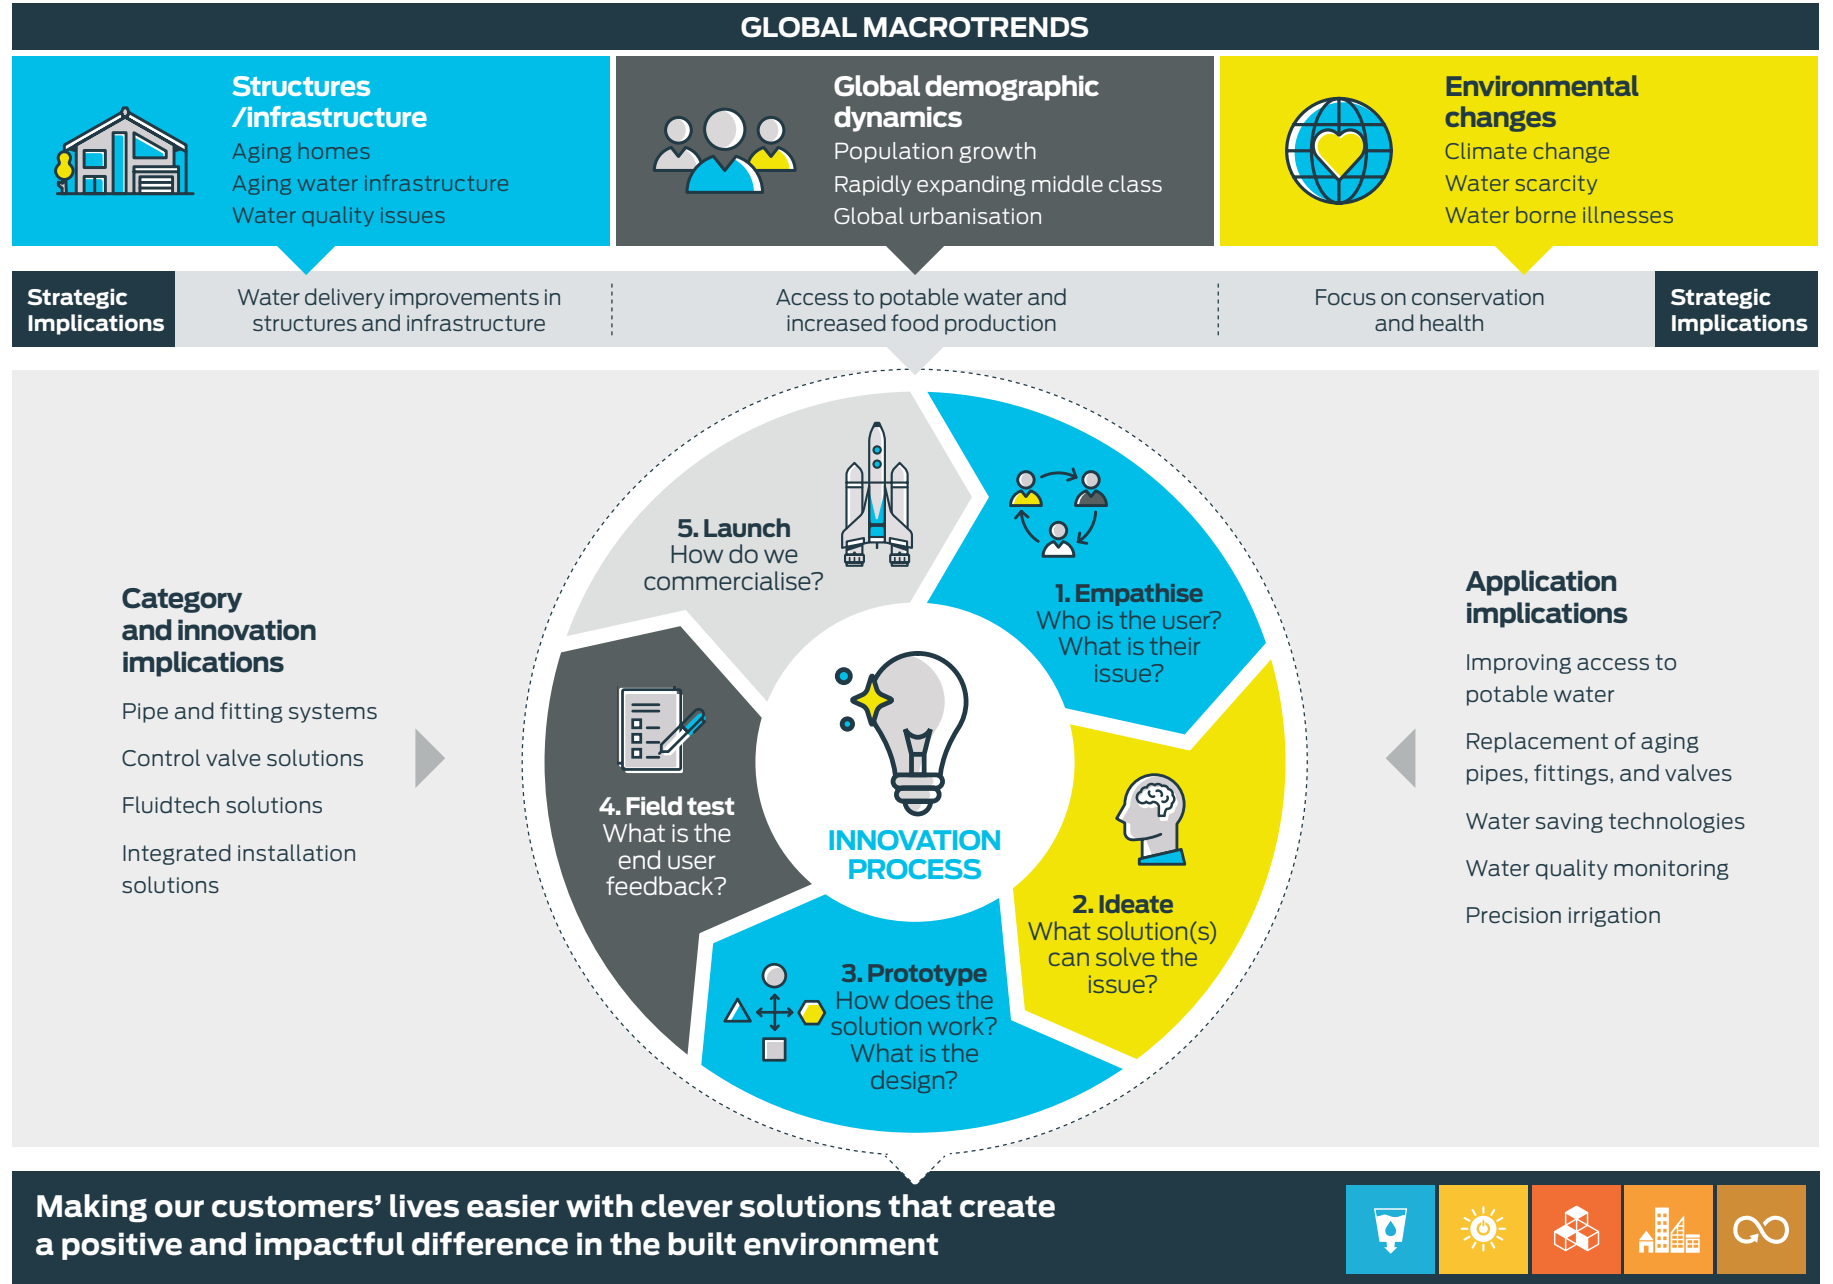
GLOBAL MACROTRENDS

Structures /infrastructure
Aging homes
Aging water infrastructure
Water quality issues

Global demographic dynamics
Population growth
Rapidly expanding middle class
Global urbanisation

Environmental changes
Climate change
Water scarcity
Water borne illnesses

Strategic Implications

Water delivery improvements in structures and infrastructure

Access to potable water and increased food production

Focus on conservation and health

Strategic Implications

Category and innovation implications

Pipe and fitting systems

Control valve solutions

Fluidtech solutions

Integrated installation solutions

5. Launch
How do we commercialise?

1. Empathise
Who is the user? What is their issue?

4. Field test
What is the end user feedback?

INNOVATION PROCESS

2. Ideate
What solution(s) can solve the issue?

3. Prototype
How does the solution work? What is the design?

Application implications

Improving access to potable water

Replacement of aging pipes, fittings, and valves

Water saving technologies

Water quality monitoring

Precision irrigation

Making our customers' lives easier with clever solutions that create a positive and impactful difference in the built environment